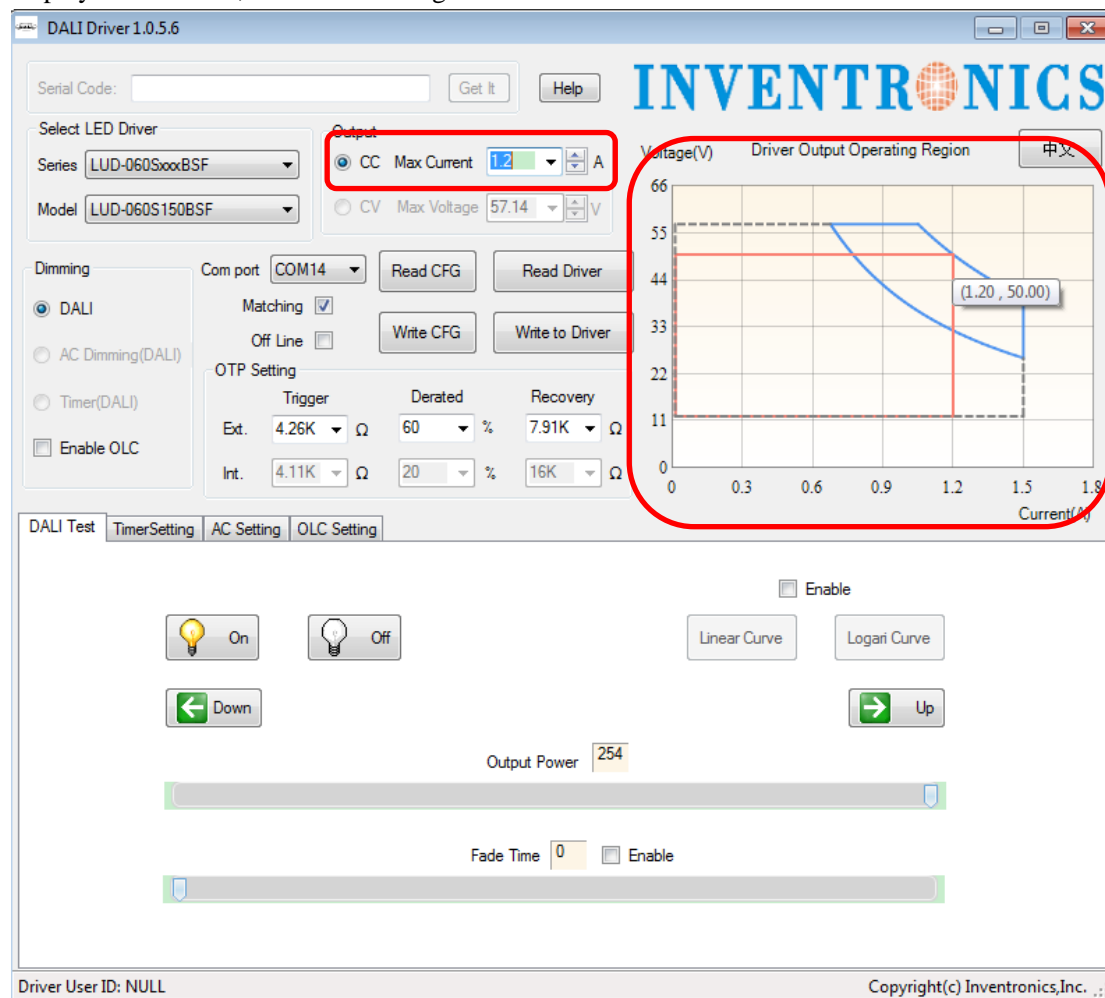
DALI Driver 1.0.5.6

Serial Code: Get It Help

INVENTRONICS

Select LED Driver
Series LUD-060SxxxBSF
Model LUD-060S150BSF

Output
CC Max Current 1.2 A
CV Max Voltage 57.14 V

Voltage(V) Driver Output Operating Region 中文

66
55
44
33
22
11
0
0 0.3 0.6 0.9 1.2 1.5 1.8
Current(A)
(1.20 , 50.00)

Dimming
DALI
AC Dimming(DALI)
Timer(DALI)
Enable OLC

Com port COM14 Read CFG Read Driver
Matching
Off Line Write CFG Write to Driver

OTP Setting
Trigger Derated Recovery
Ext. 4.26K Ω 60 % 7.91K Ω
Int. 4.11K Ω 20 % 16K Ω

DALI Test | TimerSetting | AC Setting | OLC Setting

Enable
On Off Linear Curve Logari Curve
Down Up

Output Power 254

Fade Time 0 Enable

Driver User ID: NULL
Copyright(c) Inventronics,Inc.